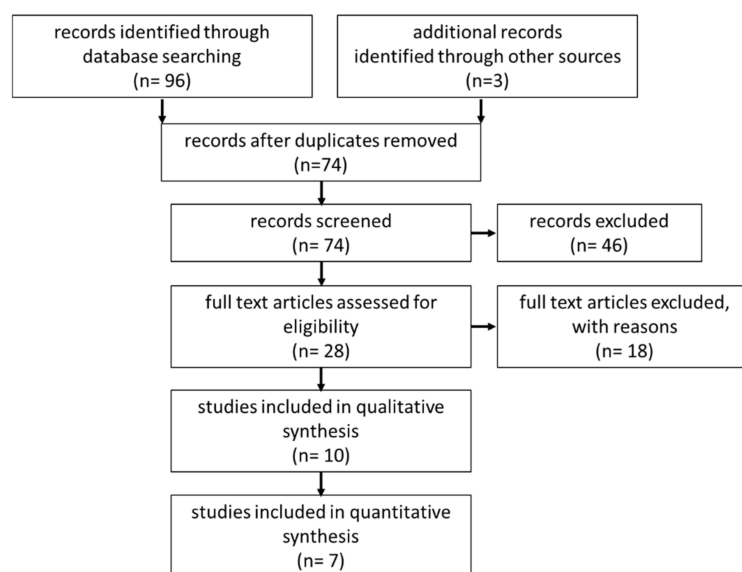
records identified through database searching
(n= 96)

additional records identified through other sources
(n=3)

records after duplicates removed
(n=74)

records screened
(n= 74)

records excluded
(n= 46)

full text articles assessed for eligibility
(n= 28)

full text articles excluded, with reasons
(n= 18)

studies included in qualitative synthesis
(n= 10)

studies included in quantitative synthesis
(n= 7)